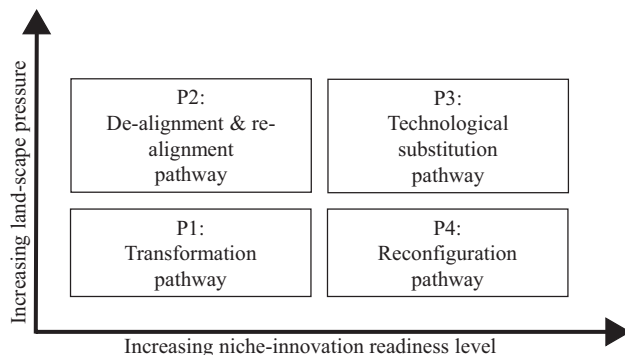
Increasing land-scape pressure

P2:
De-alignment & re-alignment pathway

P3:
Technological substitution pathway

P1:
Transformation pathway

P4:
Reconfiguration pathway

Increasing niche-innovation readiness level